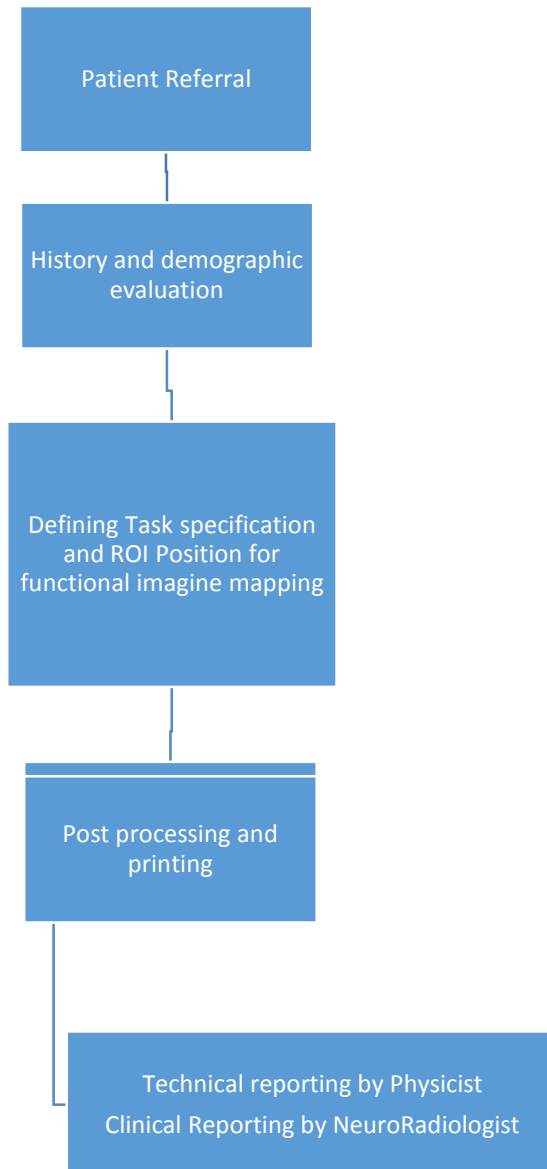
Patient Referral

History and demographic evaluation

Defining Task specification and ROI Position for functional imagine mapping

Post processing and printing

Technical reporting by Physicist
Clinical Reporting by NeuroRadiologist